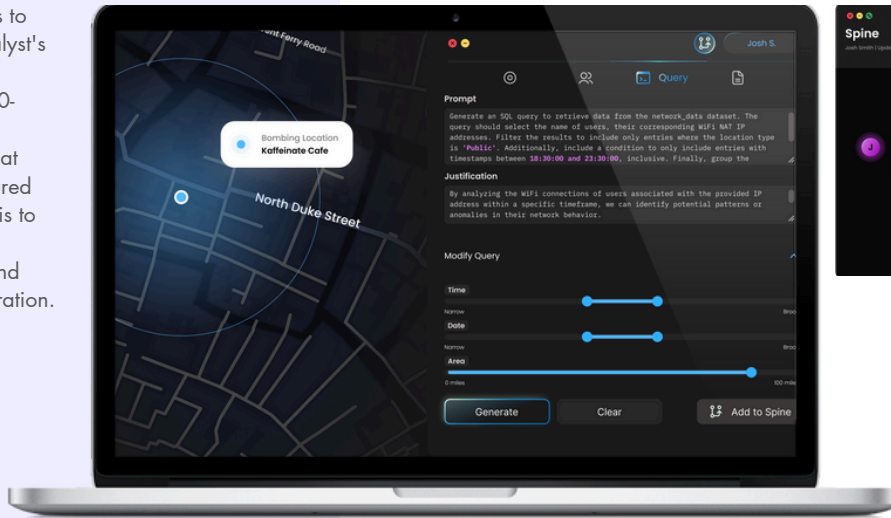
s to
lyst's

0-

at
red
is to

nd
ration.

nt Ferry Road

Bombing Location
Kaffeinate Cafe

North Duke Street

Josh S.

Query

Prompt

Generate an SQL query to retrieve data from the network_data dataset. The query should select the name of users, their corresponding WiFi NAT IP addresses. Filter the results to include only entries where the location type is 'Public'. Additionally, include a condition to only include entries with timestamps between 18:30:00 and 23:30:00, inclusive. Finally, group the

Justification

By analyzing the WiFi connections of users associated with the provided IP address within a specific timeframe, we can identify potential patterns or anomalies in their network behavior.

Modify Query

Time

Narrow

Broa

Date

Narrow

Broa

Area

0 miles

100 mile

Generate

Clear

Add to Spine

Spine

Josh Smith | Upd